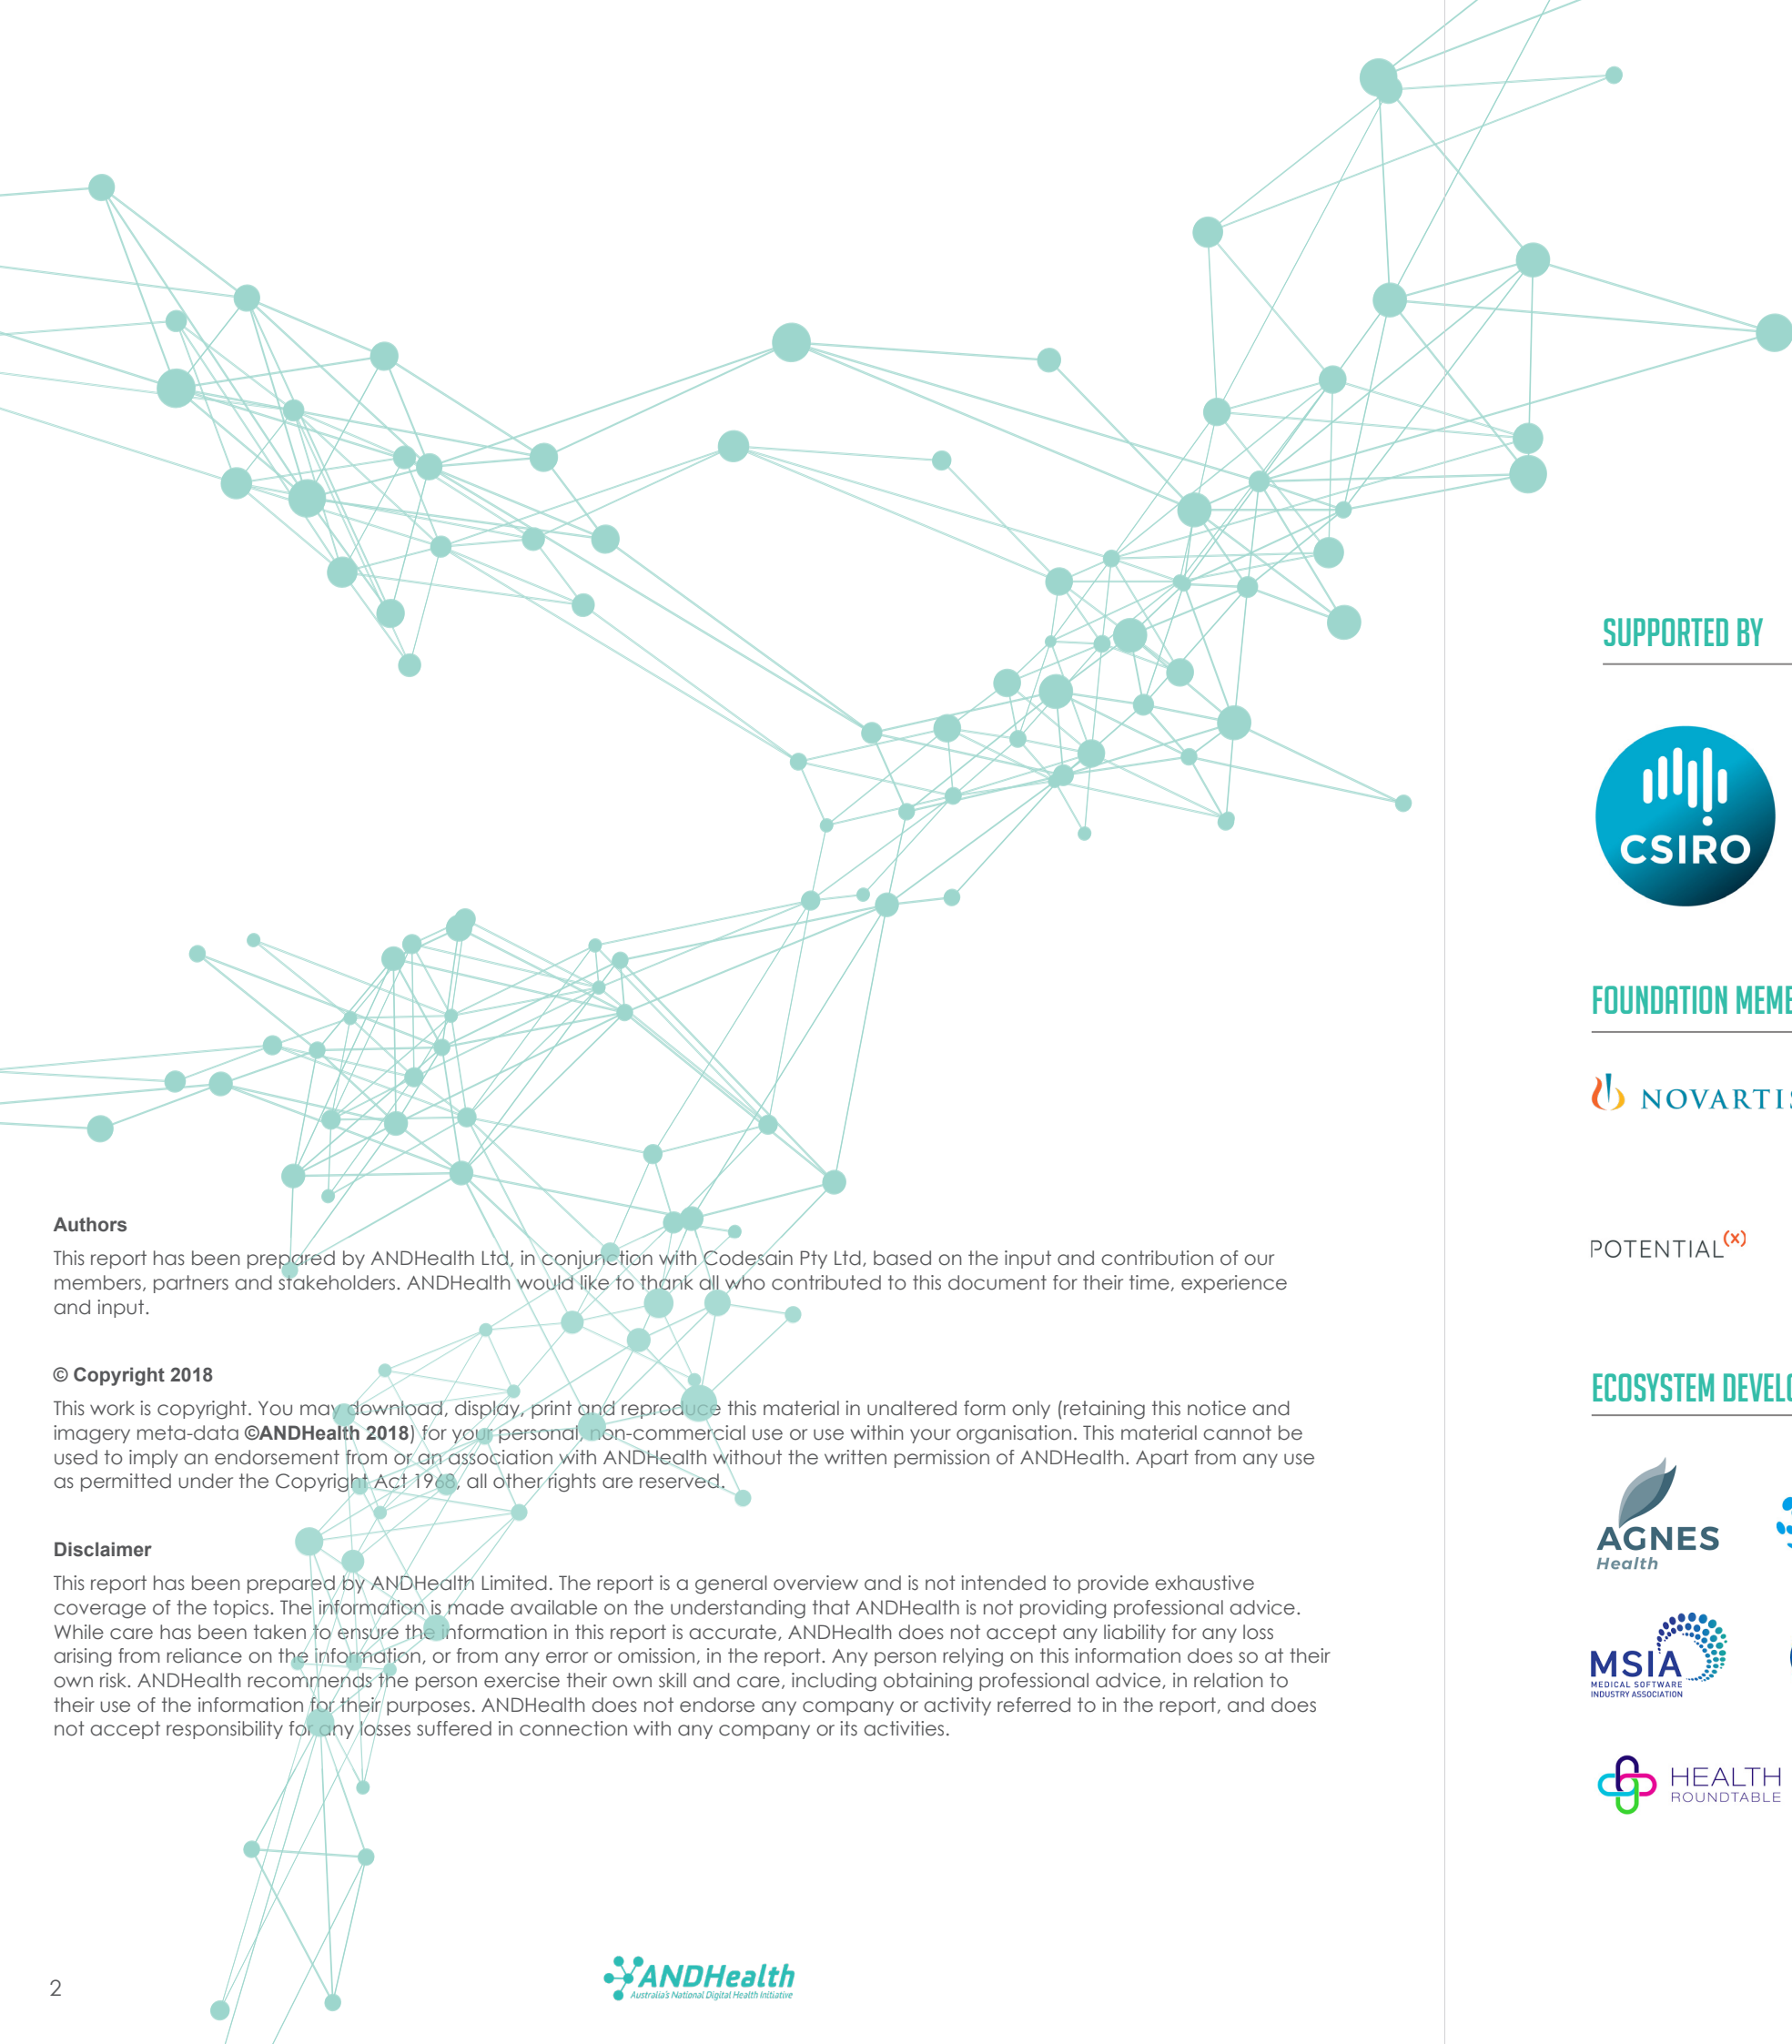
Authors

This report has been prepared by ANDHealth Ltd, in conjunction with Codesain Pty Ltd, based on the input and contribution of our members, partners and stakeholders. ANDHealth would like to thank all who contributed to this document for their time, experience and input.

© Copyright 2018

This work is copyright. You may download, display, print and reproduce this material in unaltered form only (retaining this notice and imagery meta-data **©ANDHealth 2018**) for your personal, non-commercial use or use within your organisation. This material cannot be used to imply an endorsement from or an association with ANDHealth without the written permission of ANDHealth. Apart from any use as permitted under the Copyright Act 1968, all other rights are reserved.

Disclaimer

This report has been prepared by ANDHealth Limited. The report is a general overview and is not intended to provide exhaustive coverage of the topics. The information is made available on the understanding that ANDHealth is not providing professional advice. While care has been taken to ensure the information in this report is accurate, ANDHealth does not accept any liability for any loss arising from reliance on the information, or from any error or omission, in the report. Any person relying on this information does so at their own risk. ANDHealth recommends the person exercise their own skill and care, including obtaining professional advice, in relation to their use of the information for their purposes. ANDHealth does not endorse any company or activity referred to in the report, and does not accept responsibility for any losses suffered in connection with any company or its activities.

2

ANDHealth
Australia's National Digital Health Initiative

SUPPORTED BY

CSIRO

FOUNDATION MEMB

NOVARTI

POTENTIAL(x)

ECOSYSTEM DEVEL

AGNES
Health

MSIA
MEDICAL SOFTWARE INDUSTRY ASSOCIATION

HEALTH
ROUNDTABLE